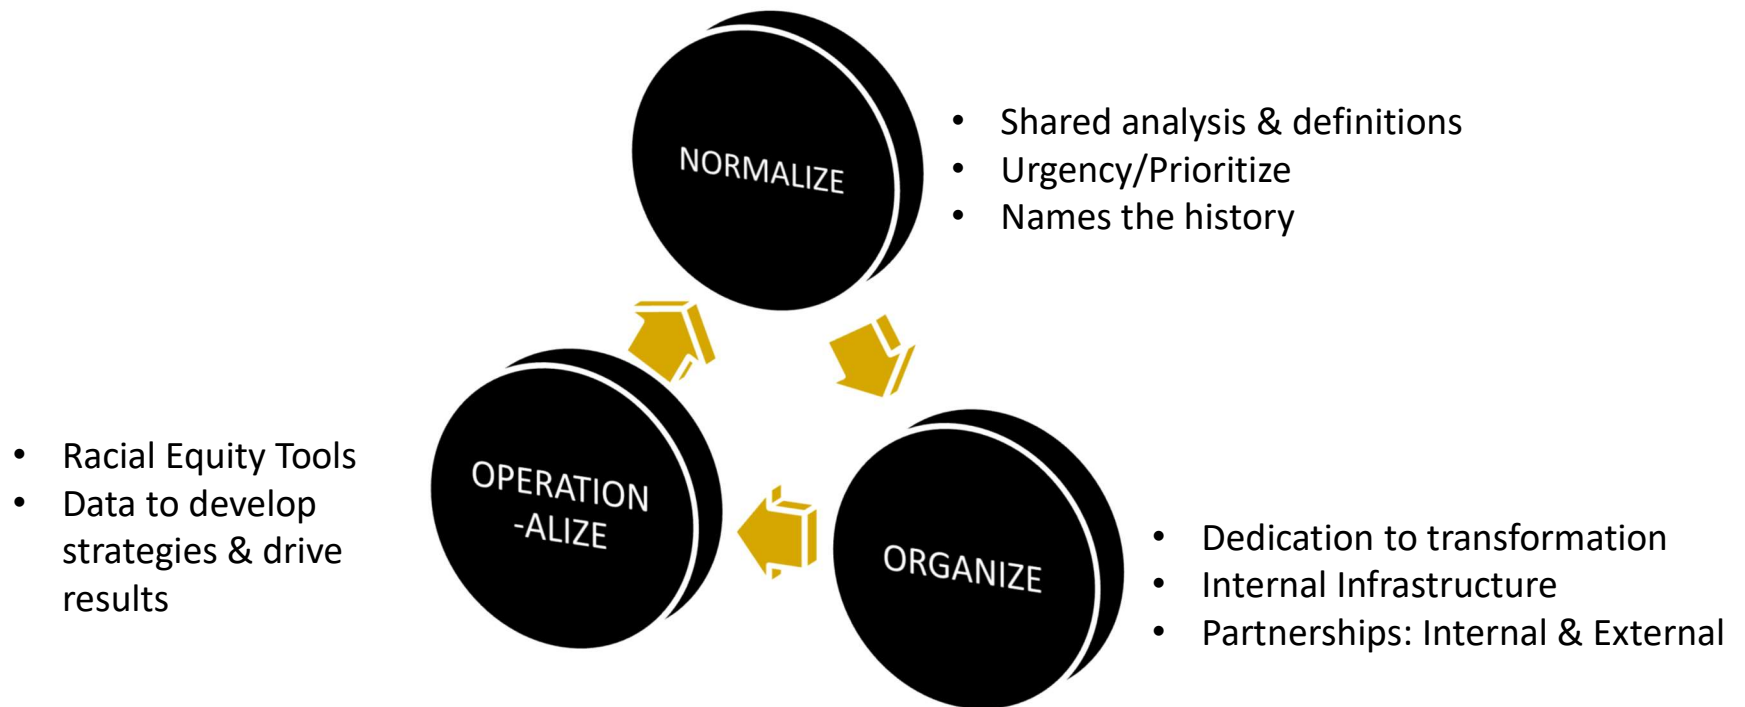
NORMALIZE

- Shared analysis & definitions
- Urgency/Prioritize
- Names the history

ORGANIZE

- Dedication to transformation
- Internal Infrastructure
- Partnerships: Internal & External

OPERATION-ALIZE

- Racial Equity Tools
- Data to develop strategies & drive results